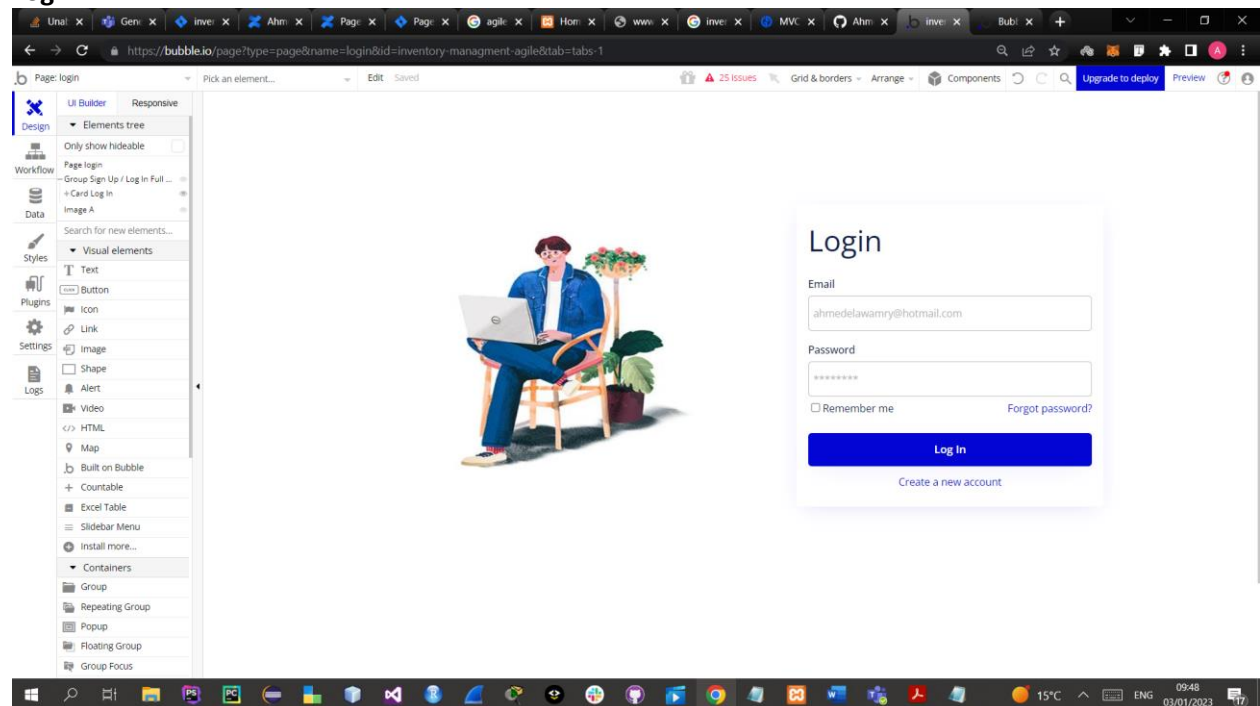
Unal × Gene × inver × Ahm × Page × Page × agile × Hom × www × inver × MVC × Ahm × inver × Bubl ×

https://bubble.io/page?type=page&name=login&id=inventory-managment-agile&tab=tabs-1

Page: login
Pick an element...
Edit Saved
25 issues
Grid & borders
Arrange
Components
Upgrade to deploy
Preview

Design
Workflow
Data
Styles
Plugins
Settings
Logs

UI Builder
Responsive
Elements tree
Only show hideable
Page login
Group Sign Up / Log In Full ...
+Card Log In
Image A
Search for new elements...
Visual elements
Text
Button
Icon
Link
Image
Shape
Alert
Video
HTML
Map
Built on Bubble
Countable
Excel Table
Slidebar Menu
Install more...
Containers
Group
Repeating Group
Popup
Floating Group
Group Focus

Login
Email
ahmedelawamry@hotmail.com
Password
********
Remember me
Forgot password?
Log In
Create a new account

15°C ENG 09:48 03/01/2023